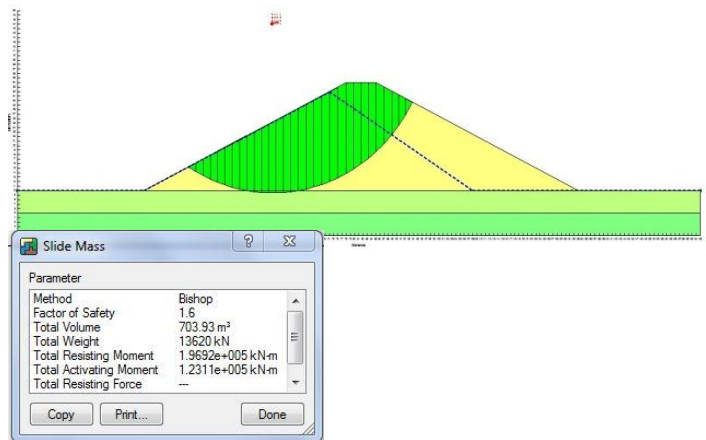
Slide Mass

?

X

Parameter

| | |
|---|---|
| Method | Bishop |
| Factor of Safety | 1.6 |
| Total Volume | 703.93 m³ |
| Total Weight | 13620 kN |
| Total Resisting Moment | 1.9692e+005 kN-m |
| Total Activating Moment | 1.2311e+005 kN-m |
| Total Resisting Force | --- |

Copy

Print...

Done